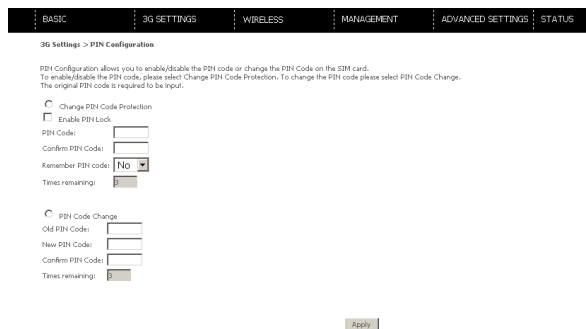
BASIC | 3G SETTINGS | WIRELESS | MANAGEMENT | ADVANCED SETTINGS | STATUS

3G Settings > PIN Configuration

PIN Configuration allows you to enable/disable the PIN code or change the PIN Code on the SIM card. To enable/disable the PIN code, please select Change PIN Code Protection. To change the PIN code please select PIN Code Change. The original PIN code is required to be input.

Change PIN Code Protection
Enable PIN Lock
PIN Code:
Confirm PIN Code:
Remember PIN code: No
Times remaining: 3

PIN Code Change
Old PIN Code:
New PIN Code:
Confirm PIN Code:
Times remaining: 3

Apply